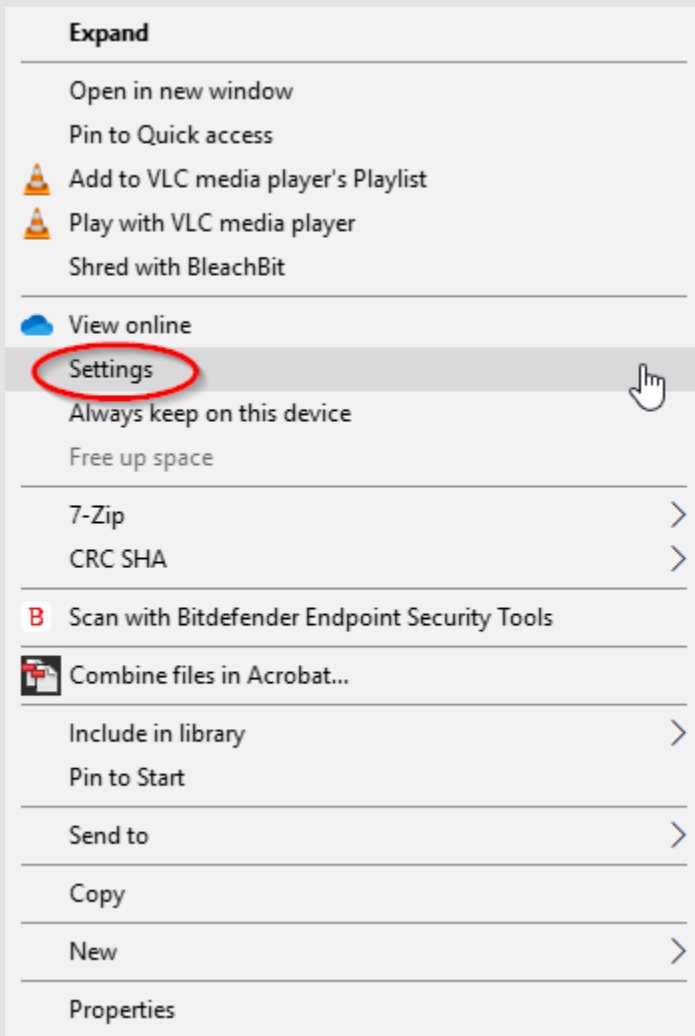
Expand

Open in new window
Pin to Quick access
Add to VLC media player's Playlist
Play with VLC media player
Shred with BleachBit

View online
Settings
Always keep on this device
Free up space

7-Zip
CRC SHA

B Scan with Bitdefender Endpoint Security Tools

Combine files in Acrobat...

Include in library
Pin to Start

Send to

Copy

New

Properties